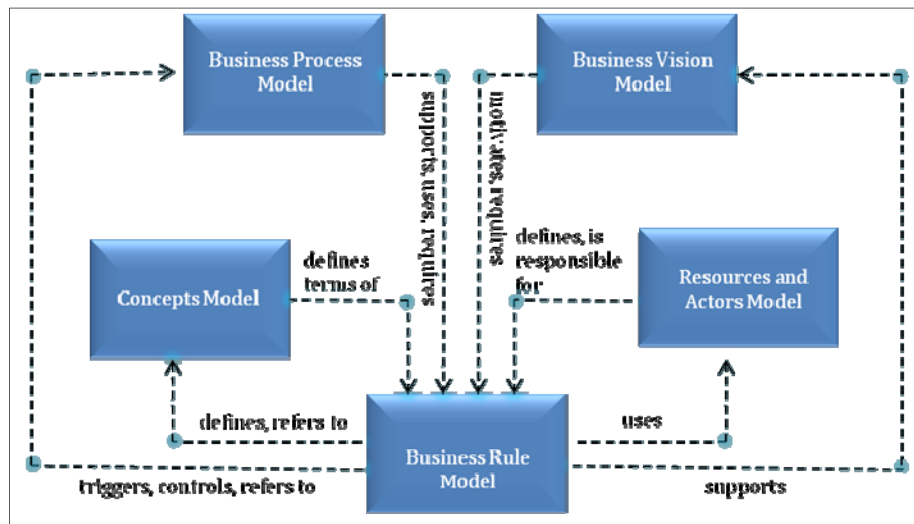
Business Process Model

Business Vision Model

supports, uses, requires

motivates, requires

Concepts Model

defines terms of

defines, is responsible for

Resources and Actors Model

defines, refers to

Business Rule Model

uses

triggers, controls, refers to

supports